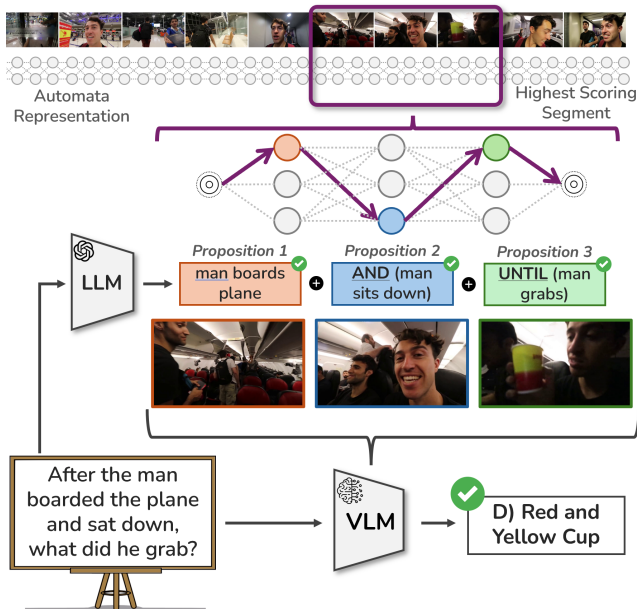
Automata Representation

Highest Scoring Segment

LLM

Proposition 1
man boards plane

Proposition 2
AND (man sits down)

Proposition 3
UNTIL (man grabs)

After the man boarded the plane and sat down, what did he grab?

VLM

D) Red and Yellow Cup